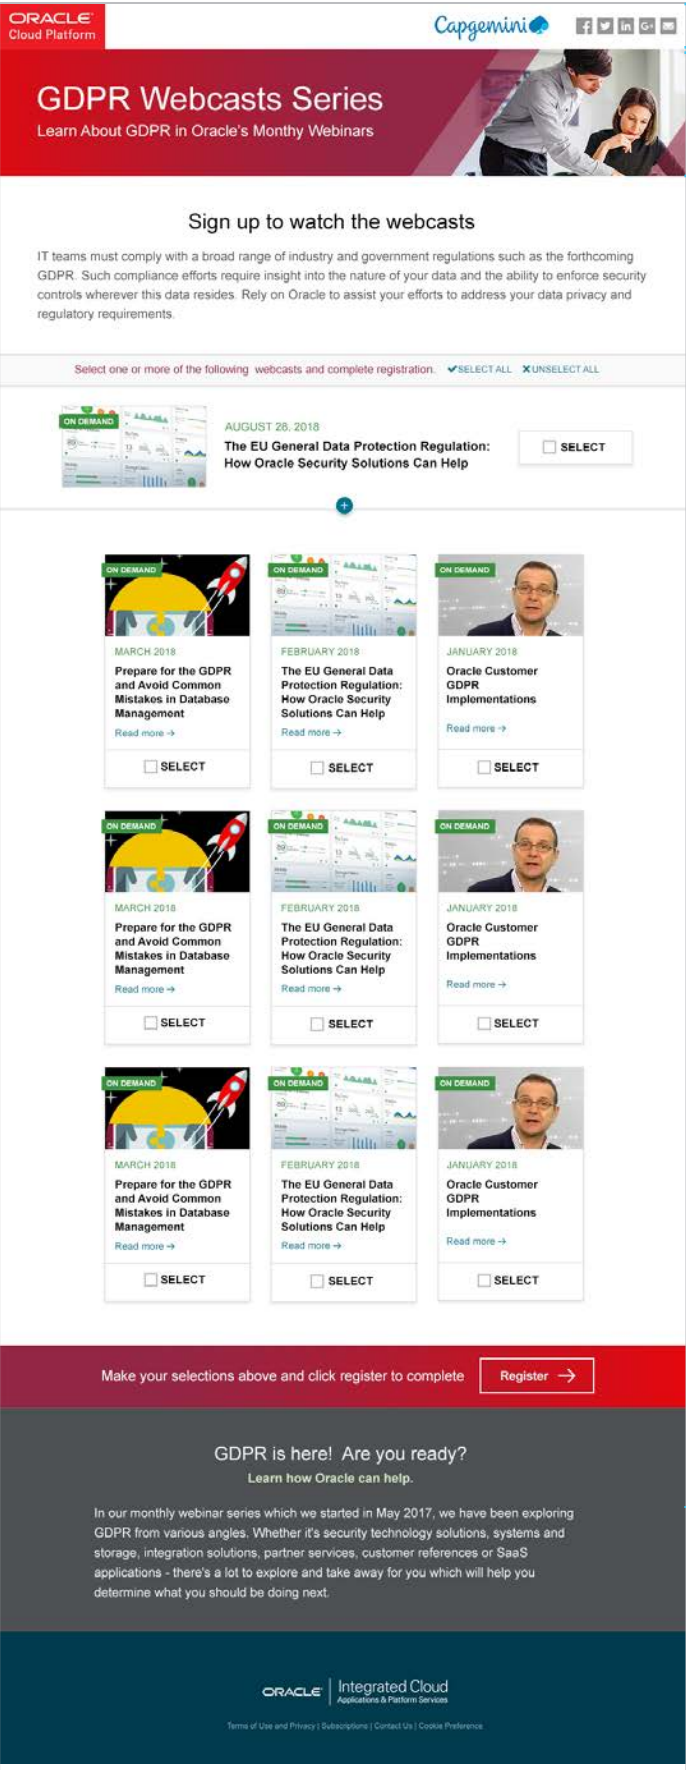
ORACLE
Cloud Platform

Capgemini

GDPR Webcasts Series
Learn About GDPR in Oracle's Monthy Webinars

Sign up to watch the webcasts

IT teams must comply with a broad range of industry and government regulations such as the forthcoming GDPR. Such compliance efforts require insight into the nature of your data and the ability to enforce security controls wherever this data resides. Rely on Oracle to assist your efforts to address your data privacy and regulatory requirements.

Select one or more of the following webcasts and complete registration. ✔SELECT ALL ✘UNSELECT ALL

ON DEMAND
AUGUST 28, 2018
The EU General Data Protection Regulation: How Oracle Security Solutions Can Help
SELECT

ON DEMAND
MARCH 2018
Prepare for the GDPR and Avoid Common Mistakes in Database Management
Read more →
SELECT

ON DEMAND
FEBRUARY 2018
The EU General Data Protection Regulation: How Oracle Security Solutions Can Help
Read more →
SELECT

ON DEMAND
JANUARY 2018
Oracle Customer GDPR Implementations
Read more →
SELECT

ON DEMAND
MARCH 2018
Prepare for the GDPR and Avoid Common Mistakes in Database Management
Read more →
SELECT

ON DEMAND
FEBRUARY 2018
The EU General Data Protection Regulation: How Oracle Security Solutions Can Help
Read more →
SELECT

ON DEMAND
JANUARY 2018
Oracle Customer GDPR Implementations
Read more →
SELECT

ON DEMAND
MARCH 2018
Prepare for the GDPR and Avoid Common Mistakes in Database Management
Read more →
SELECT

ON DEMAND
FEBRUARY 2018
The EU General Data Protection Regulation: How Oracle Security Solutions Can Help
Read more →
SELECT

ON DEMAND
JANUARY 2018
Oracle Customer GDPR Implementations
Read more →
SELECT

Make your selections above and click register to complete
Register →

GDPR is here! Are you ready?
Learn how Oracle can help.

In our monthly webinar series which we started in May 2017, we have been exploring GDPR from various angles. Whether it's security technology solutions, systems and storage, integration solutions, partner services, customer references or SaaS applications - there's a lot to explore and take away for you which will help you determine what you should be doing next.

ORACLE | Integrated Cloud
Applications & Platform Services

Terms of Use and Privacy | Subscriptions | Contact Us | Cookie Preference